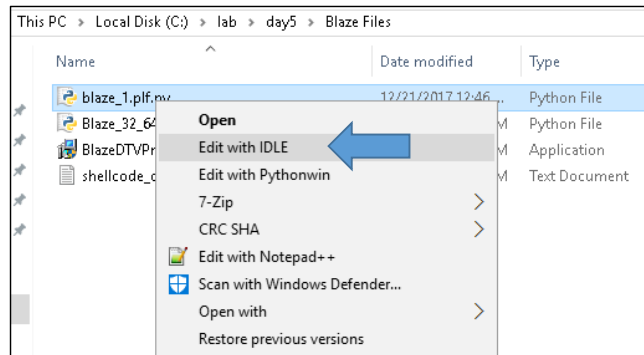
This PC > Local Disk (C:) > lab > day5 > Blaze Files

| Name | Date modified | Type |
|---|---|---|
| blaze_1.plf.py | 12/21/2017 12:46 ... | Python File |
| Blaze_32_64 | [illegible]M | Python File |
| BlazeDTVPr | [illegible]M | Application |
| shellcode_c | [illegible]M | Text Document |

Open
Edit with IDLE
Edit with Pythonwin
7-Zip
CRC SHA
Edit with Notepad++
Scan with Windows Defender...
Open with
Restore previous versions